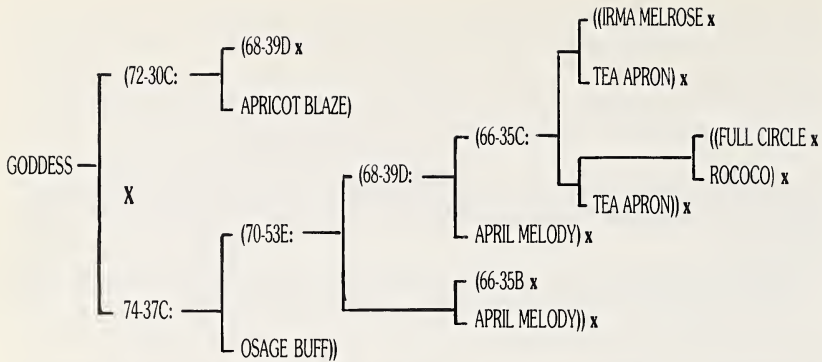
GODDESS
(72-30C:
(68-39D x
APRICOT BLAZE)
X
74-37C:
(70-53E:
(68-39D:
(66-35C:
((IRMA MELROSE x
TEA APRON) x
((FULL CIRCLE x
ROCOCO) x
TEA APRON)) x
APRIL MELODY) x
(66-35B x
APRIL MELODY)) x
OSAGE BUFF))